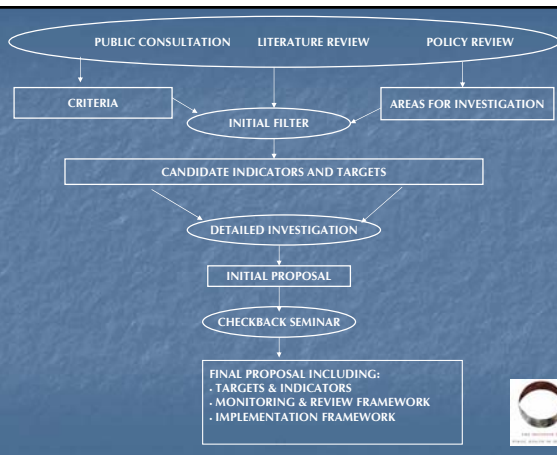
PUBLIC CONSULTATION LITERATURE REVIEW POLICY REVIEW

CRITERIA

AREAS FOR INVESTIGATION

INITIAL FILTER

CANDIDATE INDICATORS AND TARGETS

DETAILED INVESTIGATION

INITIAL PROPOSAL

CHECKBACK SEMINAR

FINAL PROPOSAL INCLUDING:
- TARGETS & INDICATORS
- MONITORING & REVIEW FRAMEWORK
- IMPLEMENTATION FRAMEWORK

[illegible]